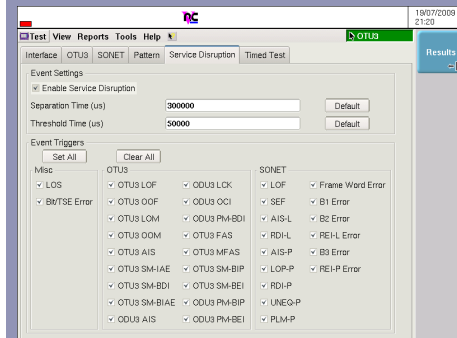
19/07/2009
21:20

Test View Reports Tools Help

OTU3

Results

Interface | OTU3 | SONET | Pattern | Service Disruption | Timed Test

Event Settings
Enable Service Disruption
Separation Time (us) 300000 Default
Threshold Time (us) 50000 Default

Event Triggers
Set All Clear All

Misc
LOS
Bit/TSE Error

OTU3
OTU3 LOF
OTU3 OOF
OTU3 LOM
OTU3 OOM
OTU3 AIS
OTU3 SM-IAE
OTU3 SM-BDI
OTU3 SM-BIAE
ODU3 AIS

ODU3 LCK
ODU3 OCI
ODU3 PM-BDI
OTU3 FAS
OTU3 MFAS
OTU3 SM-BIP
OTU3 SM-BEI
ODU3 PM-BIP
ODU3 PM-BEI

SONET
LOF
SEF
AIS-L
RDI-L
AIS-P
LOP-P
RDI-P
UNEQ-P
PLM-P

Frame Word Error
B1 Error
B2 Error
REI-L Error
B3 Error
REI-P Error